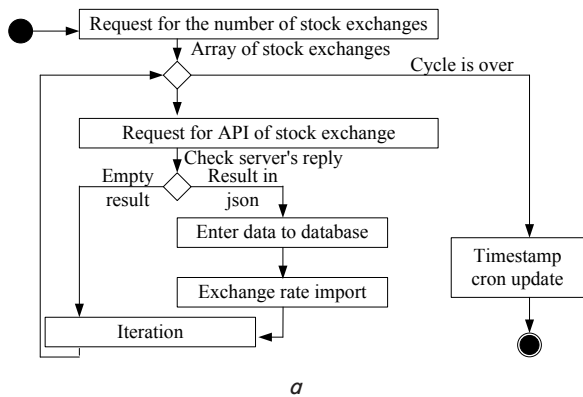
Request for the number of stock exchanges

Array of stock exchanges

Cycle is over

Request for API of stock exchange

Check server's reply

Empty result

Result in json

Enter data to database

Exchange rate import

Iteration

Timestamp cron update

a